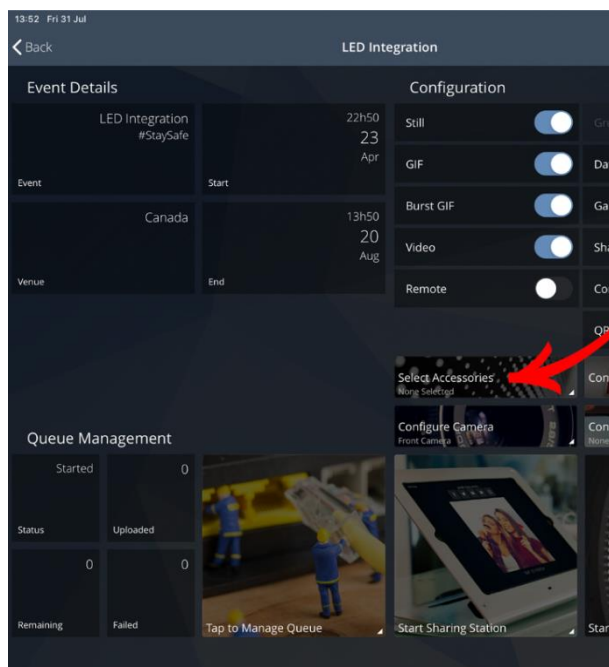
13:52 Fri 31 Jul

Back

LED Integration

Event Details

LED Integration
#StaySafe

Event

22h50
23
Apr

Start

Canada

Venue

13h50
20
Aug

End

Configuration

Still

GIF

Burst GIF

Video

Remote

Gr

Da

Ga

Sh

Co

QR

Select Accessories
None Selected

Con

Configure Camera
Front Camera

Con
None

Queue Management

Started

Status

0

Uploaded

0

Remaining

0

Failed

Tap to Manage Queue

Start Sharing Station

Star